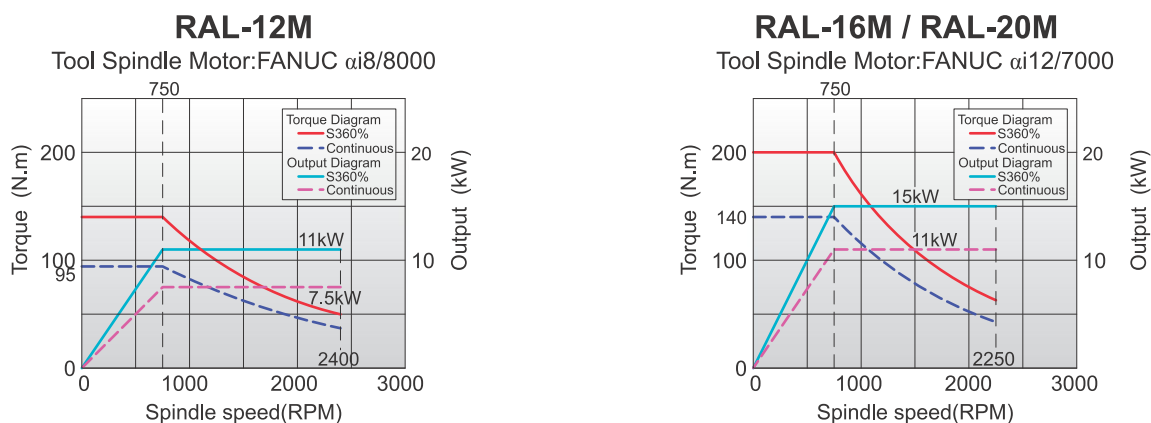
RAL-12M
Tool Spindle Motor:FANUC αi8/8000

750

Torque Diagram
S360%
Continuous
Output Diagram
S360%
Continuous

Torque (N.m)
200
100
95
0

Output (kW)
20
10

11kW
7.5kW
2400

0 1000 2000 3000
Spindle speed(RPM)

RAL-16M / RAL-20M
Tool Spindle Motor:FANUC αi12/7000

750

Torque Diagram
S360%
Continuous
Output Diagram
S360%
Continuous

Torque (N.m)
200
140
100
0

Output (kW)
20
10

15kW
11kW
2250

0 1000 2000 3000
Spindle speed(RPM)